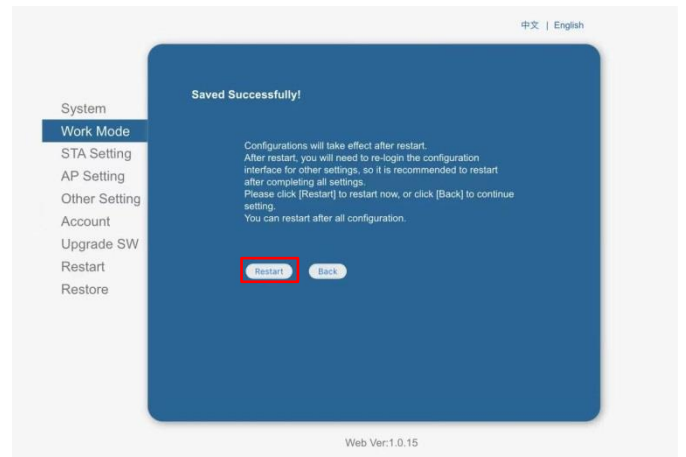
中文 | English

System
Work Mode
STA Setting
AP Setting
Other Setting
Account
Upgrade SW
Restart
Restore

Saved Successfully!

Configurations will take effect after restart.
After restart, you will need to re-login the configuration interface for other settings, so it is recommended to restart after completing all settings.
Please click [Restart] to restart now, or click [Back] to continue setting.
You can restart after all configuration.

Restart Back

Web Ver:1.0.15